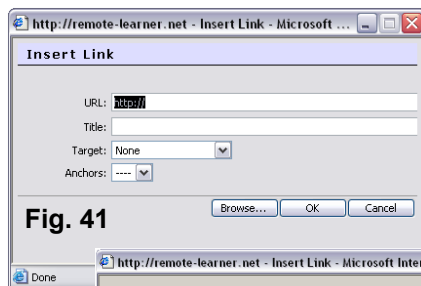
http://remote-learner.net - Insert Link - Microsoft ...

Insert Link

URL: http://

Title:

Target: None

Anchors: ----

Fig. 41

Browse... OK Cancel

http://remote-learner.net - Insert Link - Microsoft Inter

Done